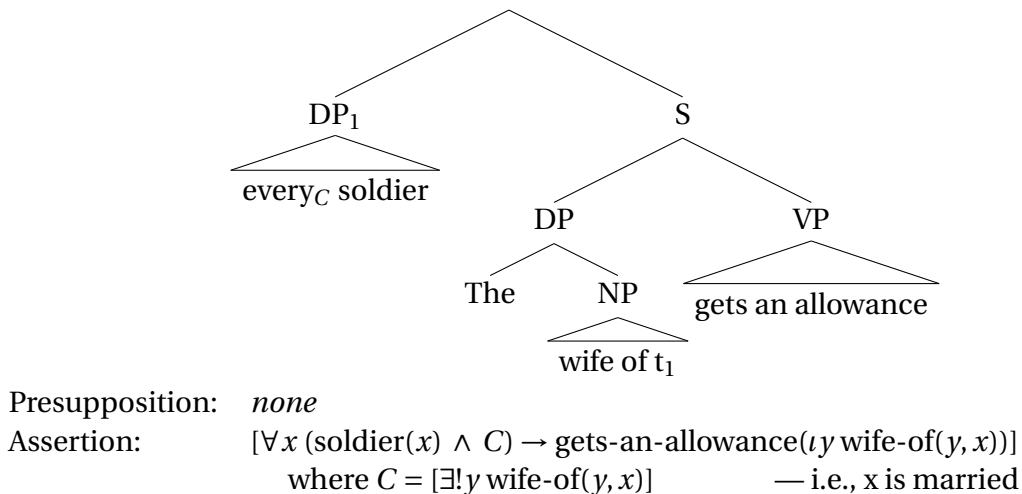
$DP_1$

every$_C$ soldier

S

DP

The

NP

wife of $t_1$

VP

gets an allowance

Presupposition: *none*

Assertion: $[\forall x\,(\text{soldier}(x) \wedge C) \rightarrow \text{gets-an-allowance}(\iota y\ \text{wife-of}(y, x))]$

where $C = [\exists! y\ \text{wife-of}(y, x)]$ — i.e., x is married